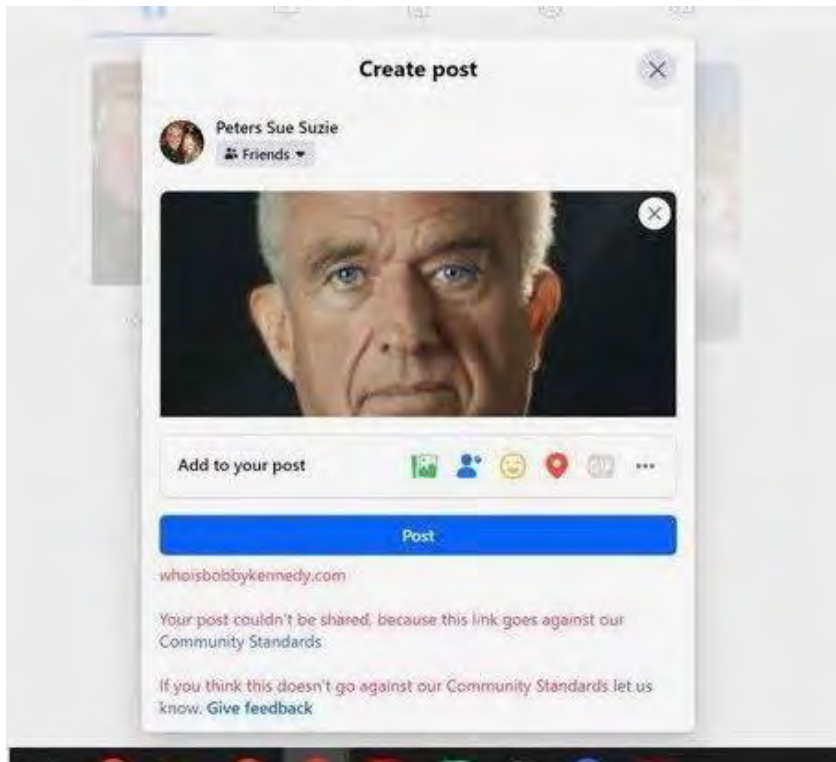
Create post

Peters Sue Suzie

Friends

Add to your post

Post

whoisbobbykennedy.com

Your post couldn't be shared, because this link goes against our Community Standards

If you think this doesn't go against our Community Standards let us know. Give feedback